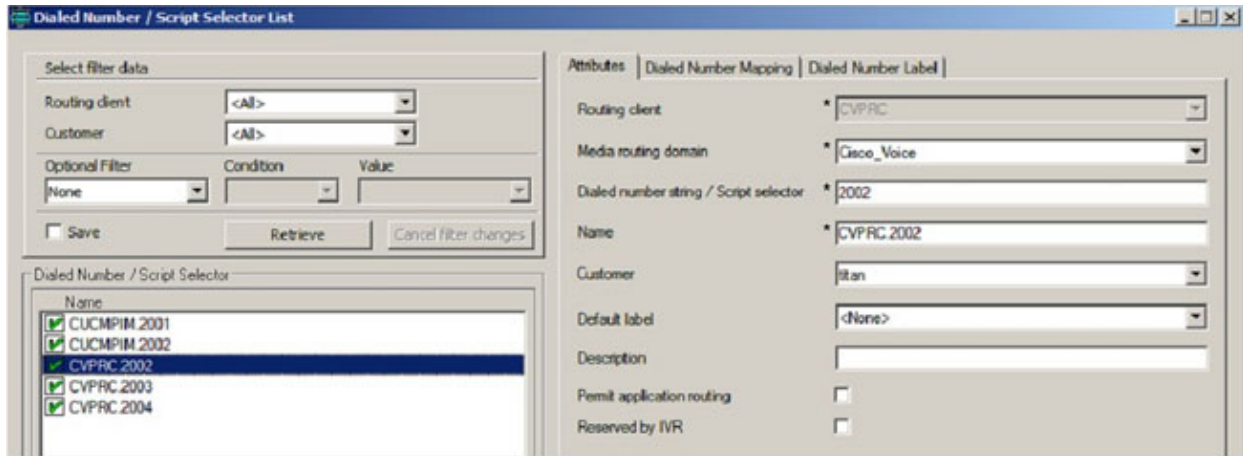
Dialed Number / Script Selector List

Select filter data

Routing client <All>

Customer <All>

Optional Filter Condition Value

None

Save Retrieve Cancel filter changes

Dialed Number / Script Selector

Name

CUCMPIM.2001

CUCMPIM.2002

CVPRC.2002

CVPRC.2003

CVPRC.2004

Attributes | Dialed Number Mapping | Dialed Number Label

Routing client * CVPRC

Media routing domain * Cisco_Voice

Dialed number string / Script selector * 2002

Name * CVPRC.2002

Customer titan

Default label <None>

Description

Permit application routing

Reserved by IVR